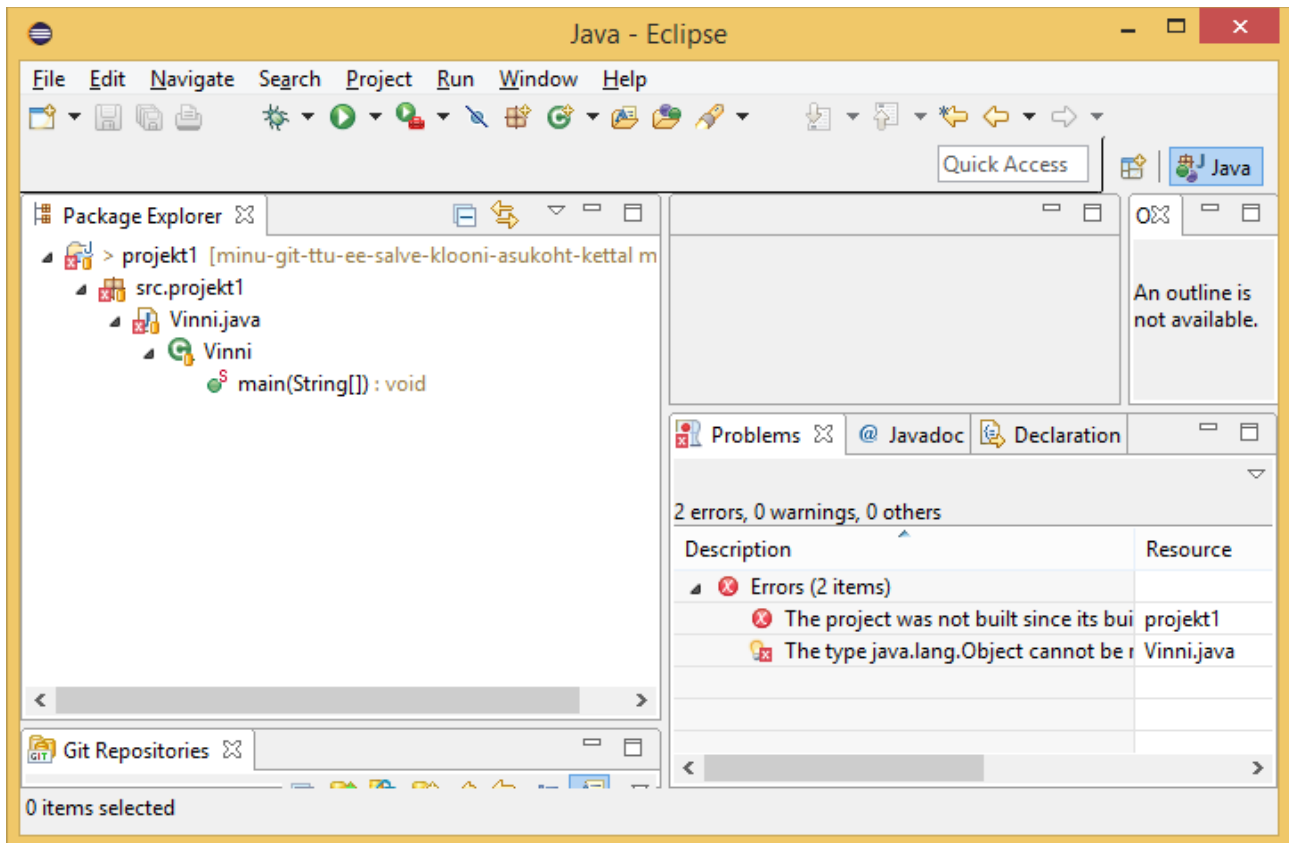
Java - Eclipse

File Edit Navigate Search Project Run Window Help

Quick Access

Java

Package Explorer

> projekt1 [minu-git-ttu-ee-salve-klooni-asukoht-kettal m
src.projekt1
Vinni.java
Vinni
main(String[]) : void

O

An outline is not available.

Problems
@ Javadoc
Declaration

2 errors, 0 warnings, 0 others

| Description | Resource |
|---|---|
| Errors (2 items) | |
| The project was not built since its bui | projekt1 |
| The type java.lang.Object cannot be r | Vinni.java |

Git Repositories

0 items selected